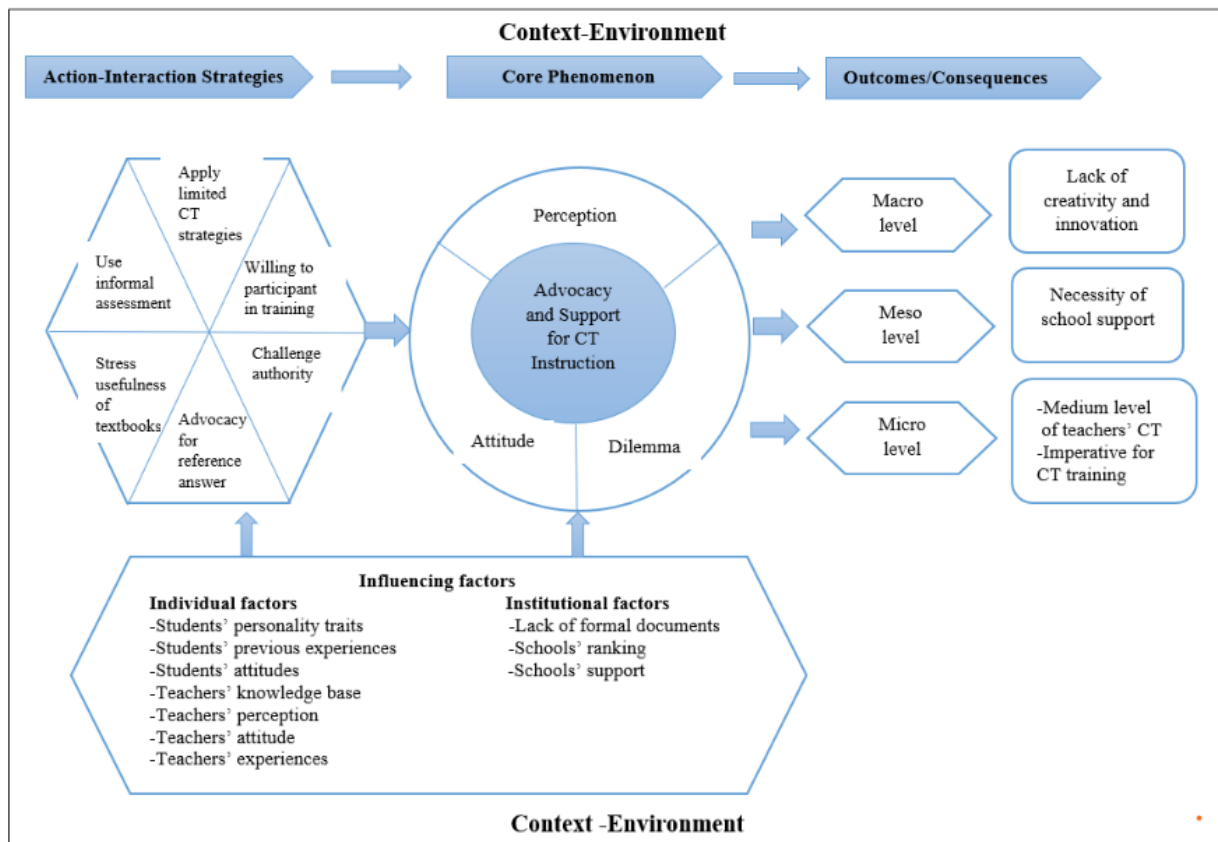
Context-Environment

Action-Interaction Strategies

Core Phenomenon

Outcomes/Consequences

Apply limited CT strategies

Use informal assessment

Willing to participant in training

Stress usefulness of textbooks

Challenge authority

Advocacy for reference answer

Perception

Advocacy and Support for CT Instruction

Attitude

Dilemma

Macro level

Lack of creativity and innovation

Meso level

Necessity of school support

Micro level

-Medium level of teachers' CT
-Imperative for CT training

Influencing factors

Individual factors
-Students' personality traits
-Students' previous experiences
-Students' attitudes
-Teachers' knowledge base
-Teachers' perception
-Teachers' attitude
-Teachers' experiences

Institutional factors
-Lack of formal documents
-Schools' ranking
-Schools' support

Context -Environment